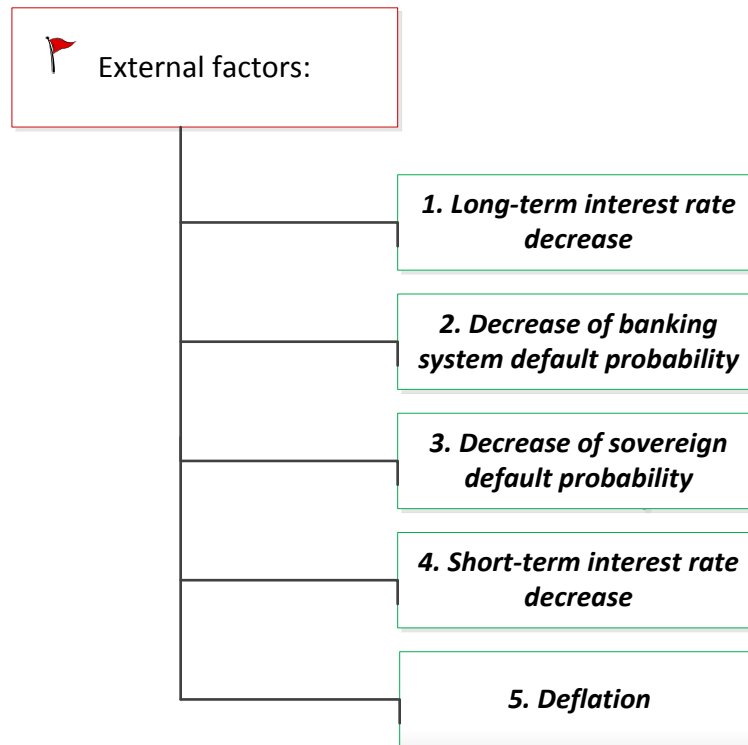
External factors:

1. Long-term interest rate decrease

2. Decrease of banking system default probability

3. Decrease of sovereign default probability

4. Short-term interest rate decrease

5. Deflation